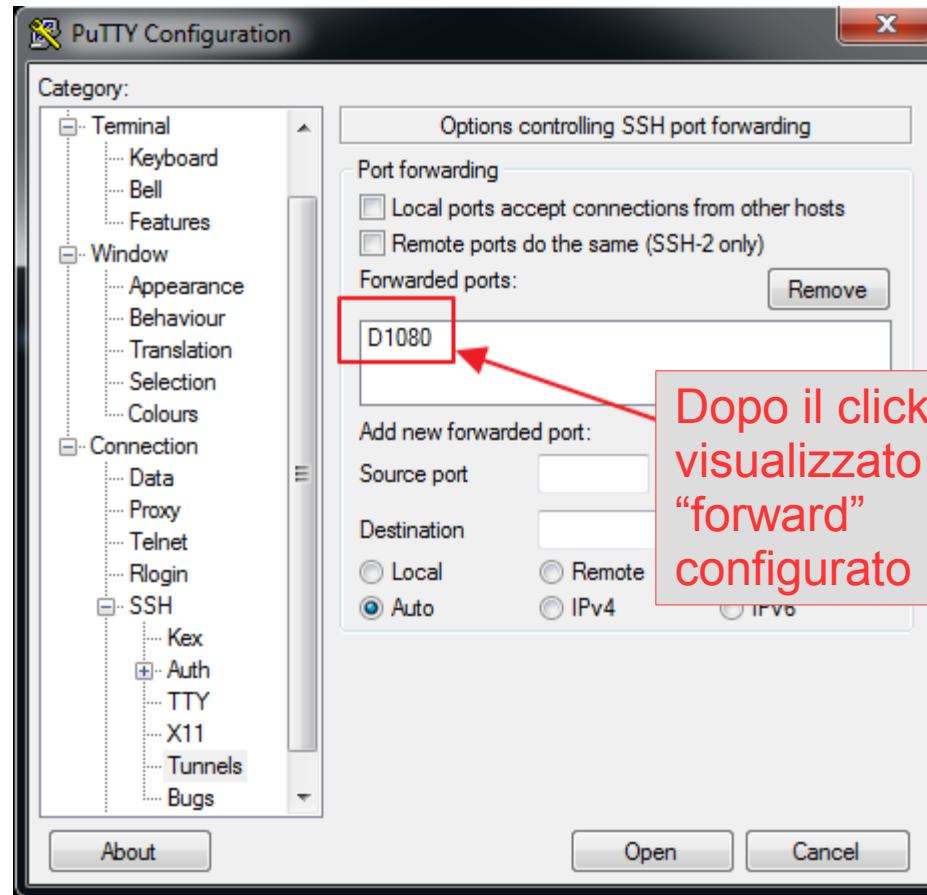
PuTTY Configuration

Category:

Terminal
Keyboard
Bell
Features
Window
Appearance
Behaviour
Translation
Selection
Colours
Connection
Data
Proxy
Telnet
Rlogin
SSH
Kex
Auth
TTY
X11
Tunnels
Bugs

Options controlling SSH port forwarding

Port forwarding
Local ports accept connections from other hosts
Remote ports do the same (SSH-2 only)
Forwarded ports:
Remove
D1080

Add new forwarded port:
Source port
Destination
Local
Remote
Auto
IPv4
IPv6

Dopo il click visualizzato "forward" configurato

About
Open
Cancel